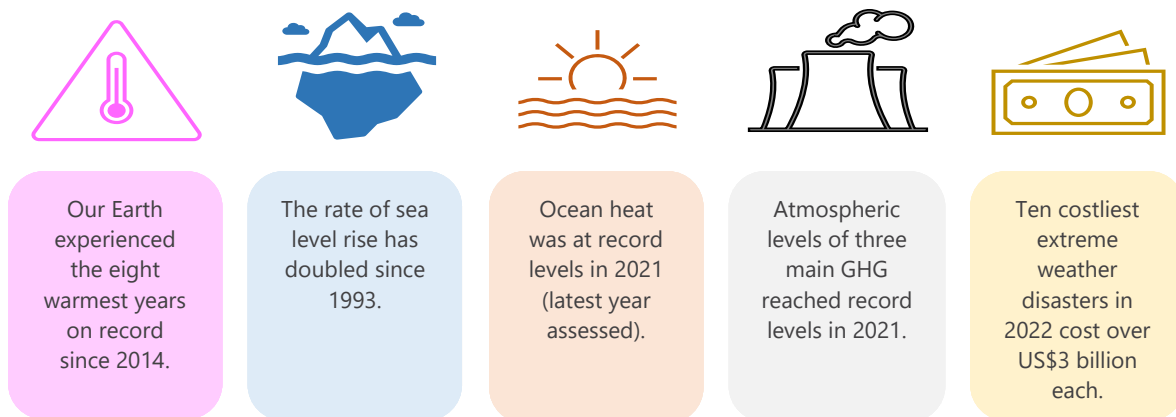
Our Earth experienced the eight warmest years on record since 2014.

The rate of sea level rise has doubled since 1993.

Ocean heat was at record levels in 2021 (latest year assessed).

Atmospheric levels of three main GHG reached record levels in 2021.

Ten costliest extreme weather disasters in 2022 cost over US$3 billion each.